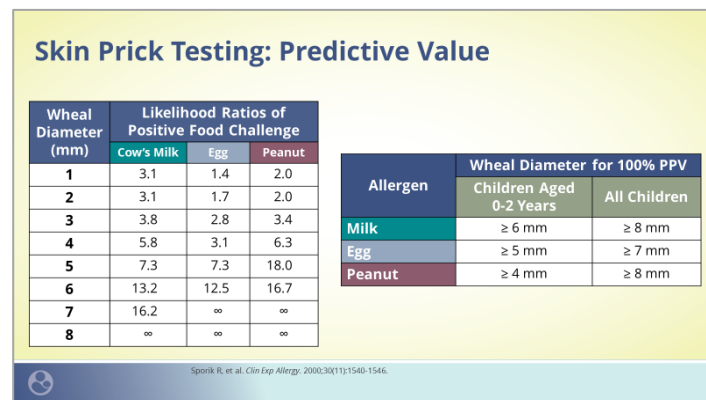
Skin Prick Testing: Predictive Value

| Wheal Diameter (mm) | Likelihood Ratios of Positive Food Challenge: Cow's Milk | Egg | Peanut |
|---|---|---|---|
| 1 | 3.1 | 1.4 | 2.0 |
| 2 | 3.1 | 1.7 | 2.0 |
| 3 | 3.8 | 2.8 | 3.4 |
| 4 | 5.8 | 3.1 | 6.3 |
| 5 | 7.3 | 7.3 | 18.0 |
| 6 | 13.2 | 12.5 | 16.7 |
| 7 | 16.2 | $\infty$ | $\infty$ |
| 8 | $\infty$ | $\infty$ | $\infty$ |

| Allergen | Wheal Diameter for 100% PPV: Children Aged 0-2 Years | All Children |
|---|---|---|
| Milk | $\geq$ 6 mm | $\geq$ 8 mm |
| Egg | $\geq$ 5 mm | $\geq$ 7 mm |
| Peanut | $\geq$ 4 mm | $\geq$ 8 mm |

Sporik R, et al. Clin Exp Allergy. 2000;30(11):1540-1546.